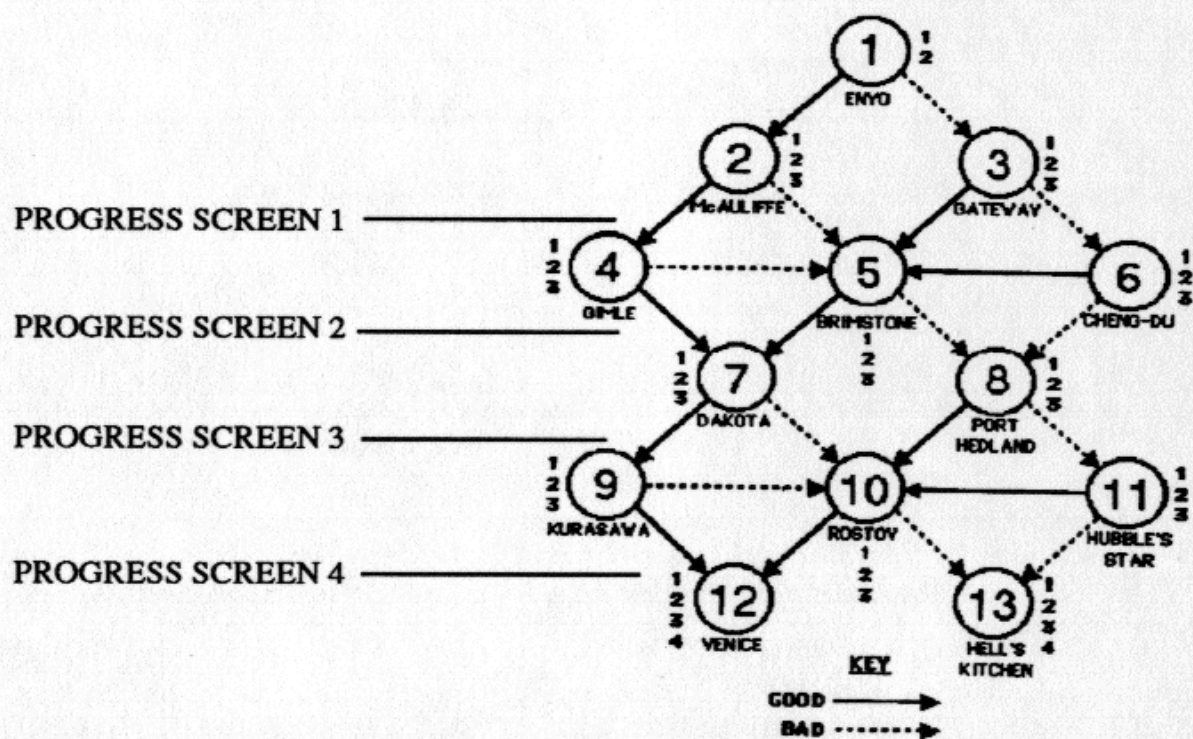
1
1 2
ENYO

2
1 2 3
McAULIFFE

3
1 2 3
GATEWAY

PROGRESS SCREEN 1

4
1 2 3
GIMLE

5
BRIMSTONE
1 2 3

6
1 2 3
CHENG-DU

PROGRESS SCREEN 2

7
1 2 3
DAKOTA

8
1 2 3
PORT HEDLAND

PROGRESS SCREEN 3

9
1 2 3
KURASAWA

10
ROSTOV
1 2 3

11
1 2 3
HUBBLE'S STAR

PROGRESS SCREEN 4

12
1 2 3 4
VENICE

13
1 2 3 4
HELL'S KITCHEN

KEY
GOOD
BAD